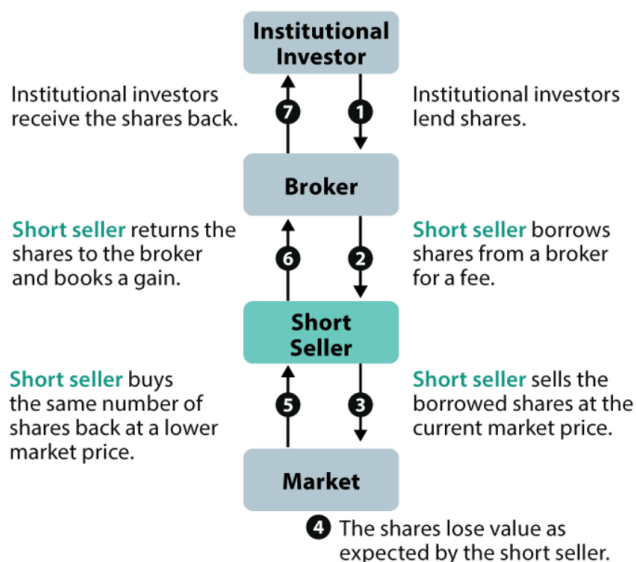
Institutional Investor

Institutional investors receive the shares back.

7

1

Institutional investors lend shares.

Broker

Short seller returns the shares to the broker and books a gain.

6

2

Short seller borrows shares from a broker for a fee.

Short Seller

Short seller buys the same number of shares back at a lower market price.

5

3

Short seller sells the borrowed shares at the current market price.

Market

4 The shares lose value as expected by the short seller.